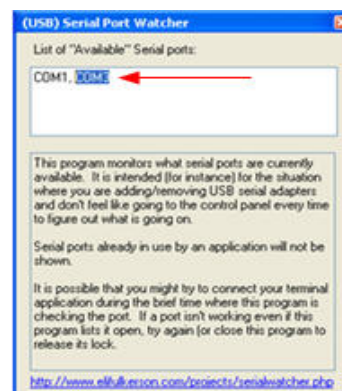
(USB) Serial Port Watcher

List of "Available" Serial ports:

COM1, COM3

This program monitors what serial ports are currently available. It is intended (for instance) for the situation where you are adding/removing USB serial adapters and don't feel like going to the control panel every time to figure out what is going on.

Serial ports already in use by an application will not be shown.

It is possible that you might try to connect your terminal application during the brief time where this program is checking the port. If a port isn't working even if this program lists it open, try again (or close this program to release its lock.

http://www.elifulkerson.com/projects/serialwatcher.php